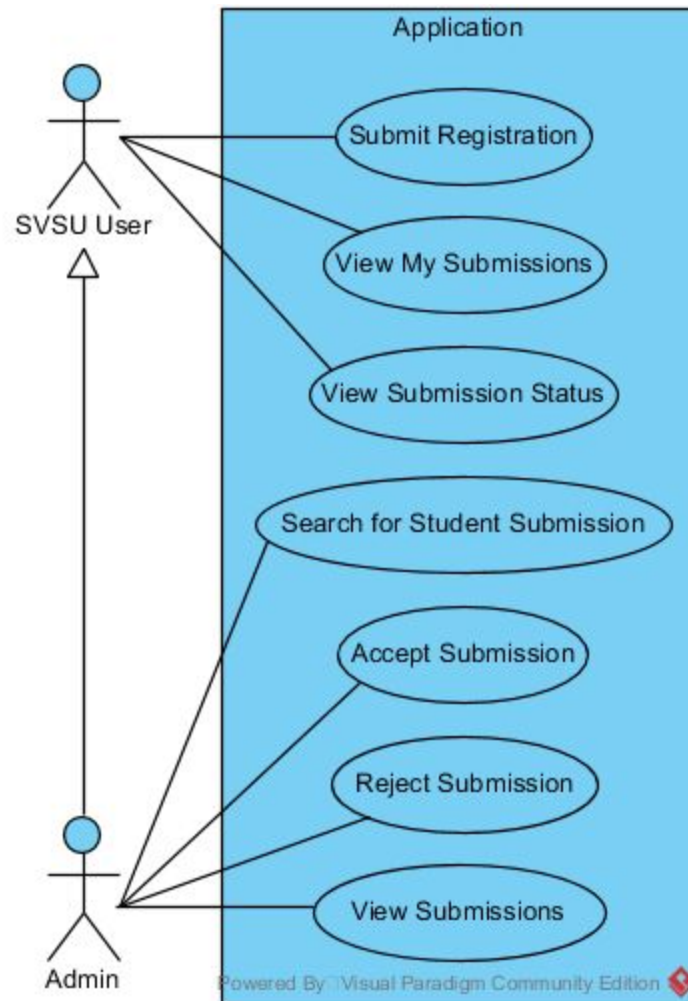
Application

SVSU User

Submit Registration

View My Submissions

View Submission Status

Search for Student Submission

Accept Submission

Reject Submission

View Submissions

Admin

Powered By Visual Paradigm Community Edition